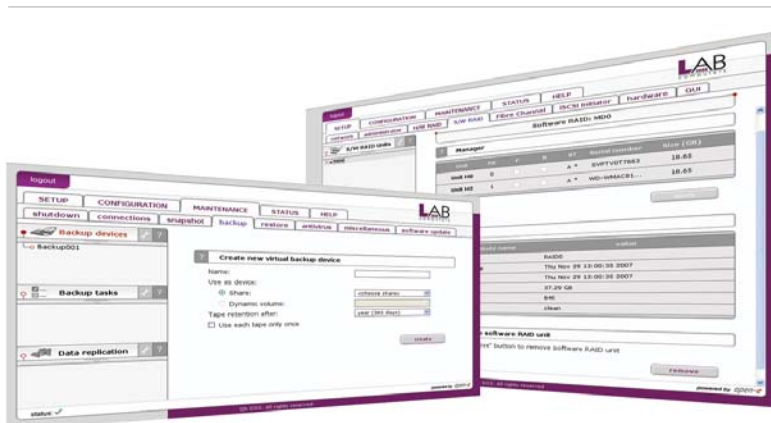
LAB

logout
SETUP
CONFIGURATION
MAINTENANCE
STATUS
HELP
hardware
GUI
network
administrator
H/W RAID
S/W RAID
Fibre Channel
iSCSI initiator

S/W RAID Units
Software RAID: MD0
Manager
Unit
Serial number
Size (GB)
Unit HD 0
SVPTV0T7683
18.65
Unit HD 1
WD-WMAC81...
18.65

value
RAID0
Thu Nov 29 13:00:35 2007
Thu Nov 29 13:00:35 2007
37.29 GB
0
clean

software RAID unit
button to remove software RAID unit
remove

powered by open-e

logout
SETUP
CONFIGURATION
MAINTENANCE
STATUS
HELP
LAB
shutdown
connections
snapshot
backup
restore
antivirus
miscellaneous
software update

Backup devices
Backup001

Create new virtual backup device
Name:
Use as device:
Share:
choose share
Dynamic volume:
Tape retention after:
year (365 days)
Use each tape only once
create

Backup tasks

Data replication

status

powered by open-e